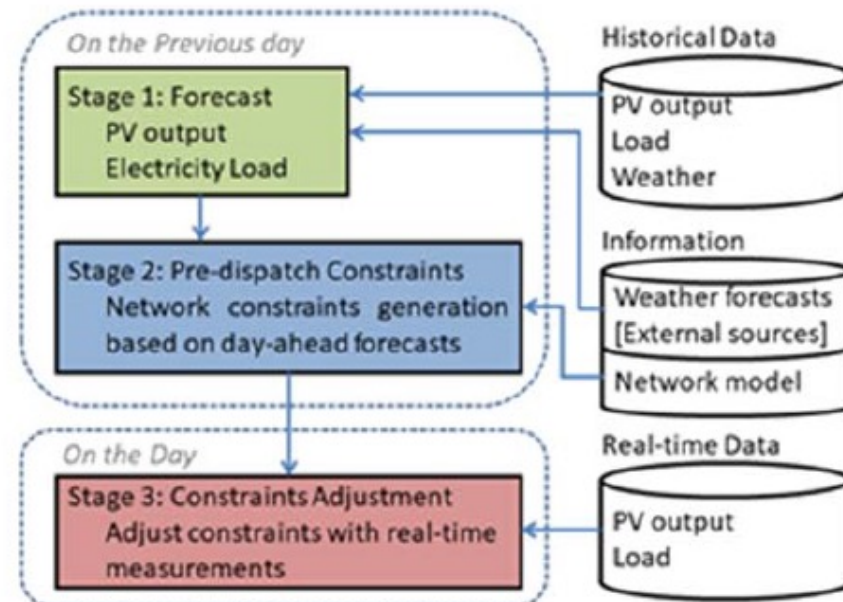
On the Previous day

Stage 1: Forecast
PV output
Electricity Load

Stage 2: Pre-dispatch Constraints
Network constraints generation based on day-ahead forecasts

On the Day

Stage 3: Constraints Adjustment
Adjust constraints with real-time measurements

Historical Data

PV output
Load
Weather

Information

Weather forecasts
[External sources]

Network model

Real-time Data

PV output
Load